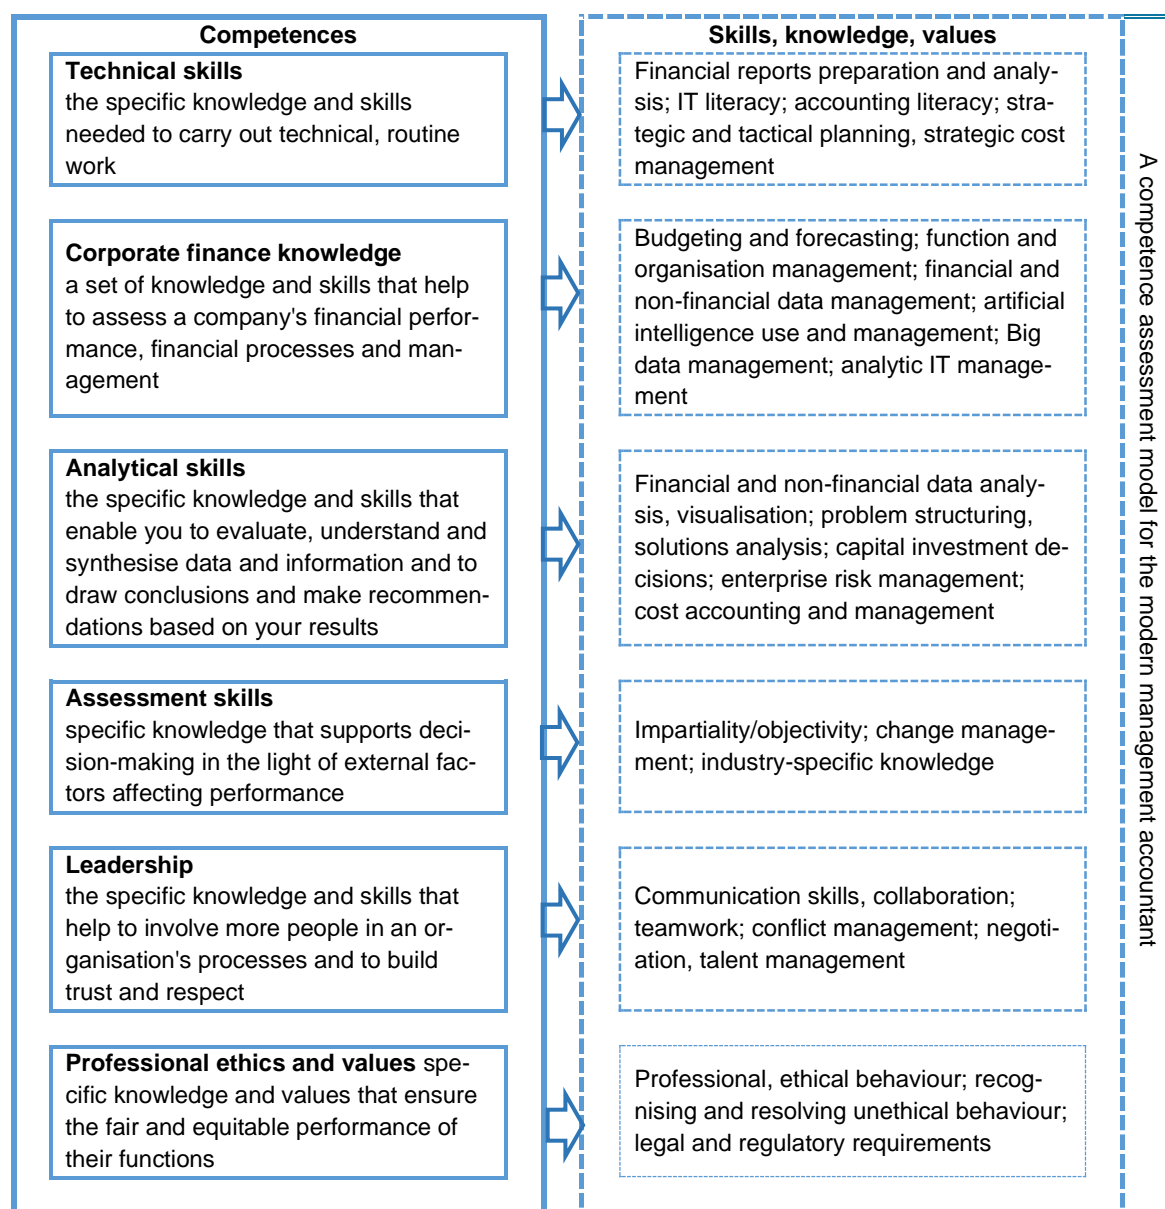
Competences

Technical skills
the specific knowledge and skills needed to carry out technical, routine work

Corporate finance knowledge
a set of knowledge and skills that help to assess a company's financial performance, financial processes and management

Analytical skills
the specific knowledge and skills that enable you to evaluate, understand and synthesise data and information and to draw conclusions and make recommendations based on your results

Assessment skills
specific knowledge that supports decision-making in the light of external factors affecting performance

Leadership
the specific knowledge and skills that help to involve more people in an organisation's processes and to build trust and respect

Professional ethics and values specific knowledge and values that ensure the fair and equitable performance of their functions

Skills, knowledge, values

Financial reports preparation and analysis; IT literacy; accounting literacy; strategic and tactical planning, strategic cost management

Budgeting and forecasting; function and organisation management; financial and non-financial data management; artificial intelligence use and management; Big data management; analytic IT management

Financial and non-financial data analysis, visualisation; problem structuring, solutions analysis; capital investment decisions; enterprise risk management; cost accounting and management

Impartiality/objectivity; change management; industry-specific knowledge

Communication skills, collaboration; teamwork; conflict management; negotiation, talent management

Professional, ethical behaviour; recognising and resolving unethical behaviour; legal and regulatory requirements

A competence assessment model for the modern management accountant